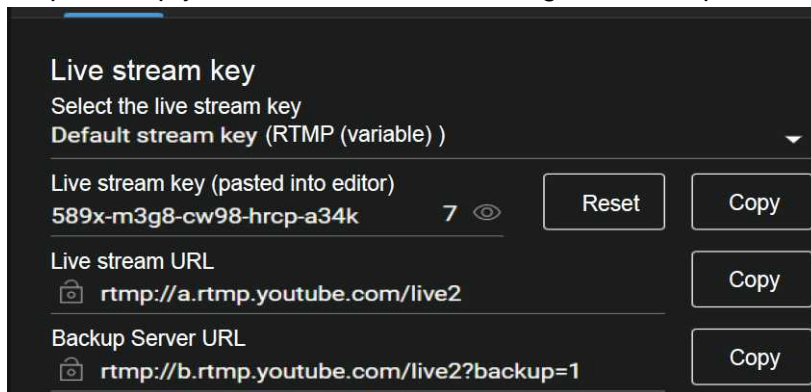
Live stream key
Select the live stream key
Default stream key (RTMP (variable) )

Live stream key (pasted into editor)
589x-m3g8-cw98-hrcp-a34k 7

Reset

Copy

Live stream URL
rtmp://a.rtmp.youtube.com/live2

Copy

Backup Server URL
rtmp://b.rtmp.youtube.com/live2?backup=1

Copy